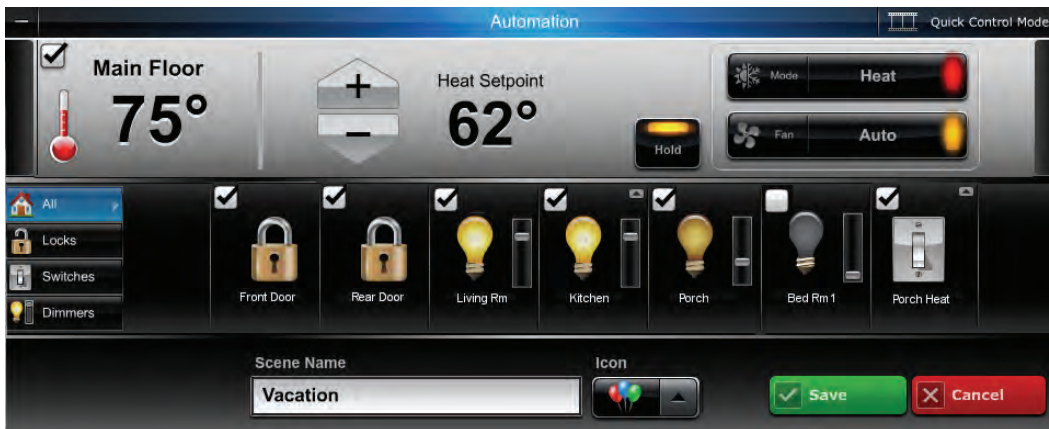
Automation

Quick Control Mode

Main Floor

75°

+

–

Heat Setpoint

62°

Hold

Mode

Heat

Fan

Auto

All

Locks

Switches

Dimmers

Front Door

Rear Door

Living Rm

Kitchen

Porch

Bed Rm 1

Porch Heat

Scene Name

Vacation

Icon

Save

Cancel